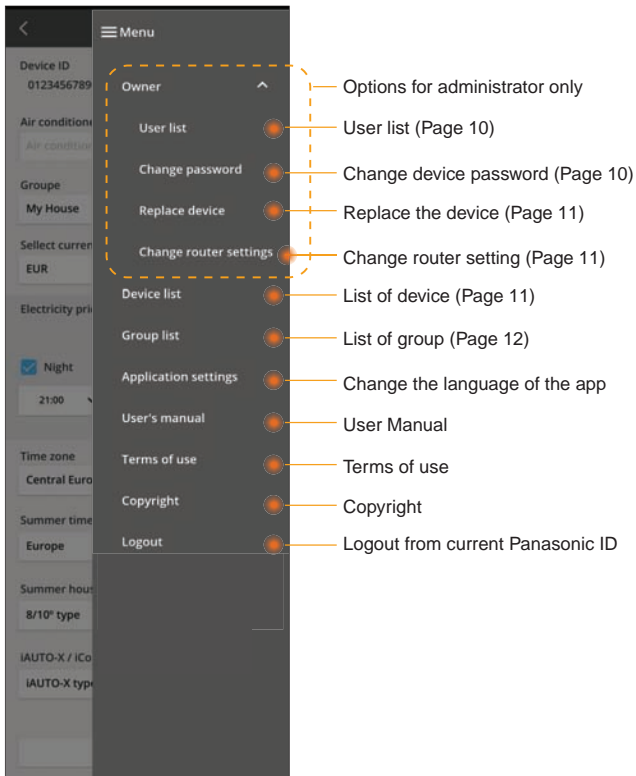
Device ID
0123456789

Air condition

Air condition

Groupe

My House

Select curren

EUR

Electricity pri

Night

21:00

Time zone

Central Euro

Summer time

Europe

Summer hous

8/10° type

iAUTO-X / iCo

iAUTO-X typ

Menu

Owner

User list

Change password

Replace device

Change router settings

Device list

Group list

Application settings

User's manual

Terms of use

Copyright

Logout

Options for administrator only

User list (Page 10)

Change device password (Page 10)

Replace the device (Page 11)

Change router setting (Page 11)

List of device (Page 11)

List of group (Page 12)

Change the language of the app

User Manual

Terms of use

Copyright

Logout from current Panasonic ID